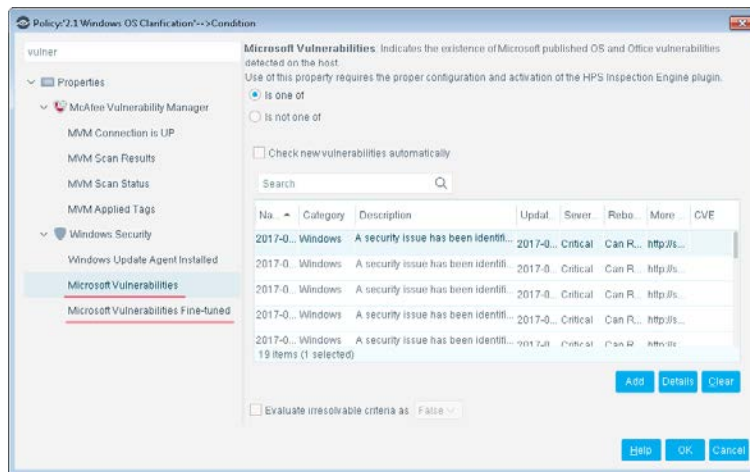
Policy:'2.1 Windows OS Clarification'-->Condition

vulner

Properties

McAfee Vulnerability Manager

MVM Connection is UP

MVM Scan Results

MVM Scan Status

MVM Applied Tags

Windows Security

Windows Update Agent Installed

Microsoft Vulnerabilities

Microsoft Vulnerabilities Fine-tuned

Microsoft Vulnerabilities Indicates the existence of Microsoft published OS and Office vulnerabilities detected on the host.

Use of this property requires the proper configuration and activation of the HPS Inspection Engine plugin.

Is one of

Is not one of

Check new vulnerabilities automatically

Search

| Na... | Category | Description | Updat... | Sever... | Rebo... | More ... | CVE |
|---|---|---|---|---|---|---|---|
| 2017-0... | Windows | A security issue has been identifi... | 2017-0... | Critical | Can R... | http://s... | |
| 2017-0... | Windows | A security issue has been identifi... | 2017-0... | Critical | Can R... | http://s... | |
| 2017-0... | Windows | A security issue has been identifi... | 2017-0... | Critical | Can R... | http://s... | |
| 2017-0... | Windows | A security issue has been identifi... | 2017-0... | Critical | Can R... | http://s... | |
| 2017-0... | Windows | A security issue has been identifi... | 2017-0... | Critical | Can R... | http://s... | |

19 items (1 selected)

Add Details Clear

Evaluate irresolvable criteria as False

Help OK Cancel